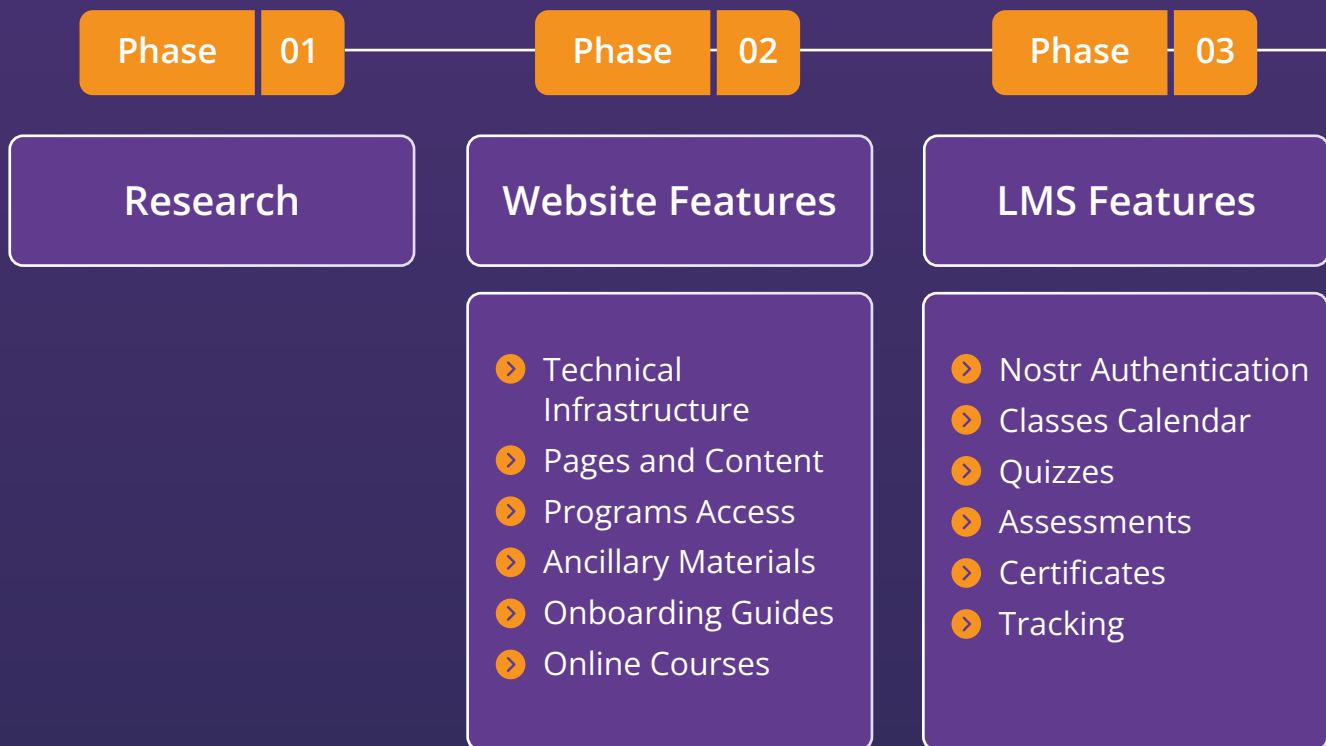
Phase 01

Research

Phase 02

Website Features

Technical Infrastructure
Pages and Content
Programs Access
Ancillary Materials
Onboarding Guides
Online Courses

Phase 03

LMS Features

Nostr Authentication
Classes Calendar
Quizzes
Assessments
Certificates
Tracking